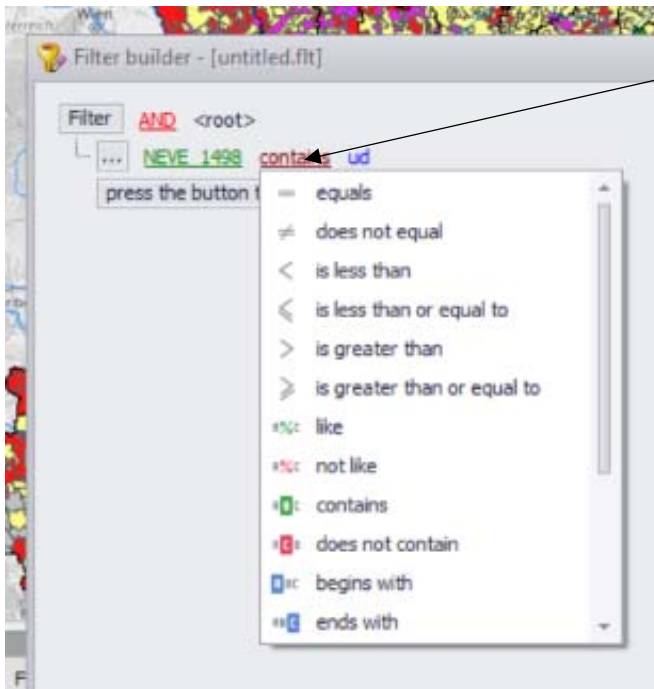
Filter builder - [untitled.flt]

Filter AND <root>

... NEVE_1498 contains ud

press the button t

= equals

≠ does not equal

< is less than

≤ is less than or equal to

> is greater than

≥ is greater than or equal to

a%c like

a%c not like

contains

does not contain

begins with

ends with